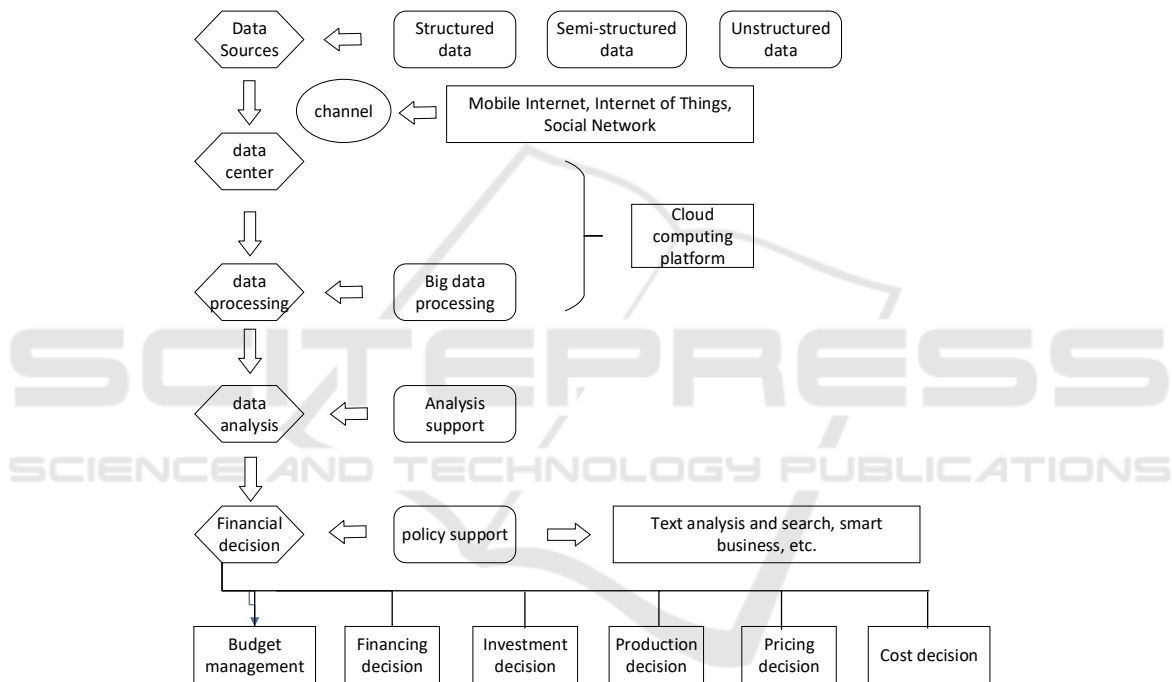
Data Sources

Structured data

Semi-structured data

Unstructured data

channel

Mobile Internet, Internet of Things, Social Network

data center

Cloud computing platform

data processing

Big data processing

data analysis

Analysis support

Financial decision

policy support

Text analysis and search, smart business, etc.

Budget management

Financing decision

Investment decision

Production decision

Pricing decision

Cost decision

SCITEPRESS
SCIENCE AND TECHNOLOGY PUBLICATIONS